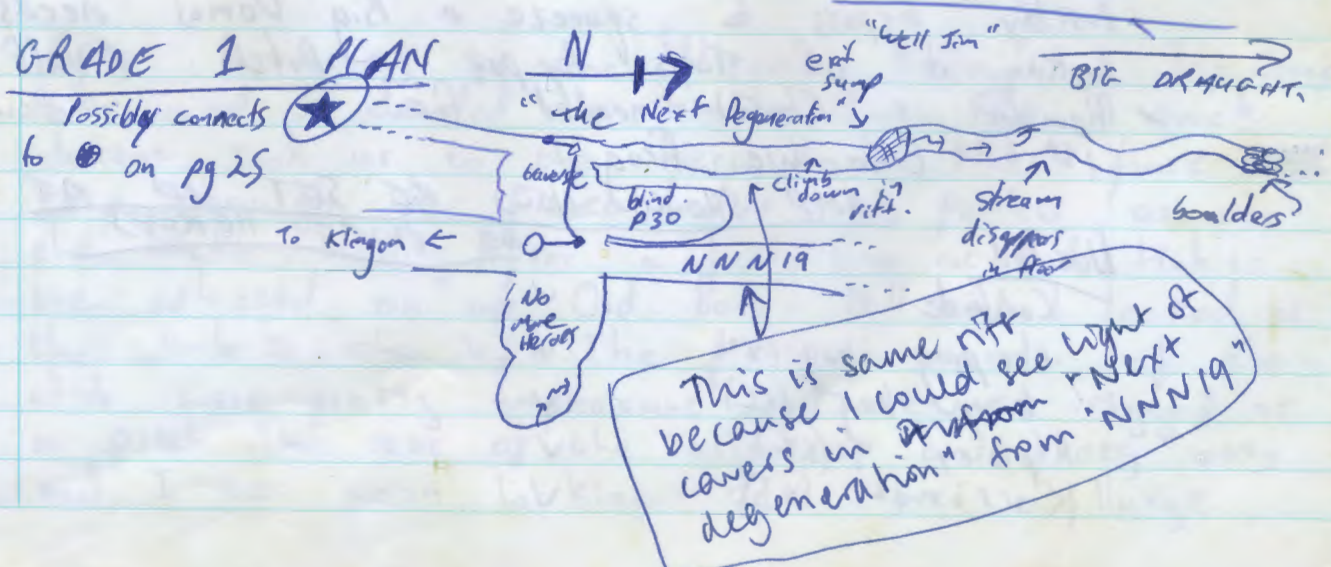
GRADE 1 PLAN N

"Well Jim"

exit sump

BIG DRAUGHT.

Possibly connects to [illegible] on pg 25

"the Next Degeneration"

traverse

blind P30

climb down rift.

stream disappears in floor

boulders

To Klingon ←

NNN19

No More Heroes

This is same rift because I could see light of cavers in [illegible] "Next degeneration" from "NNN19"